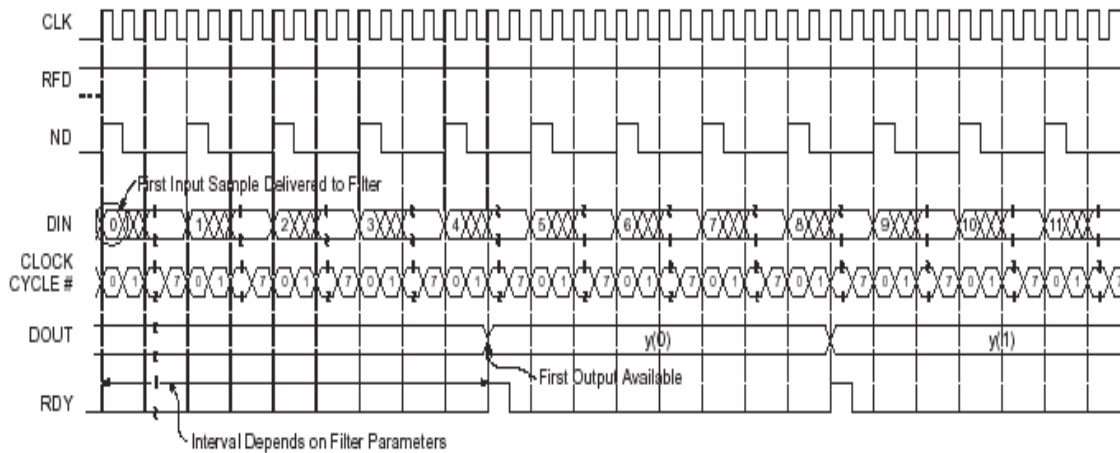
CLK

RFD

ND

First Input Sample Delivered to Filter

DIN 0 1 2 3 4 5 6 7 8 9 10 11

CLOCK CYCLE # 0 1 7 0 1 7 0 1 7 0 1 7 0 1 7 0 1 7 0 1 7 0 1 7 0 1 7 0 1 7 0 1 7 0 1 7 0

DOUT y(0) y(1)

First Output Available

RDY

Interval Depends on Filter Parameters